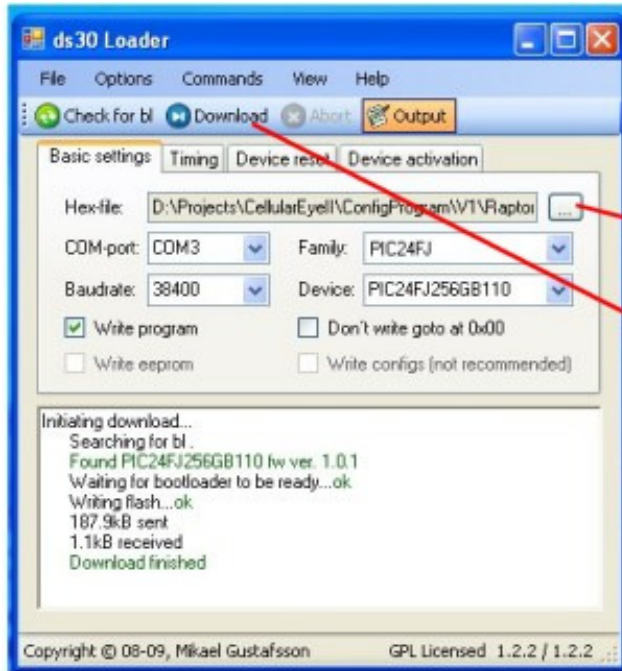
ds30 Loader

File Options Commands View Help

Check for bl Download Abort Output

Basic settings Timing Device reset Device activation

Hex-file: D:\Projects\CellularEyeII\ConfigProgram\V1\Raptor ...

COM-port: COM3 Family: PIC24FJ

Baudrate: 38400 Device: PIC24FJ256GB110

Write program Don't write goto at 0x00

Write eeprom Write configs (not recommended)

Initiating download...
Searching for bl .
Found PIC24FJ256GB110 fw ver. 1.0.1
Waiting for bootloader to be ready...ok
Writing flash...ok
187.9kB sent
1.1kB received
Download finished

Copyright © 08-09, Mikael Gustafsson GPL Licensed 1.2.2 / 1.2.2